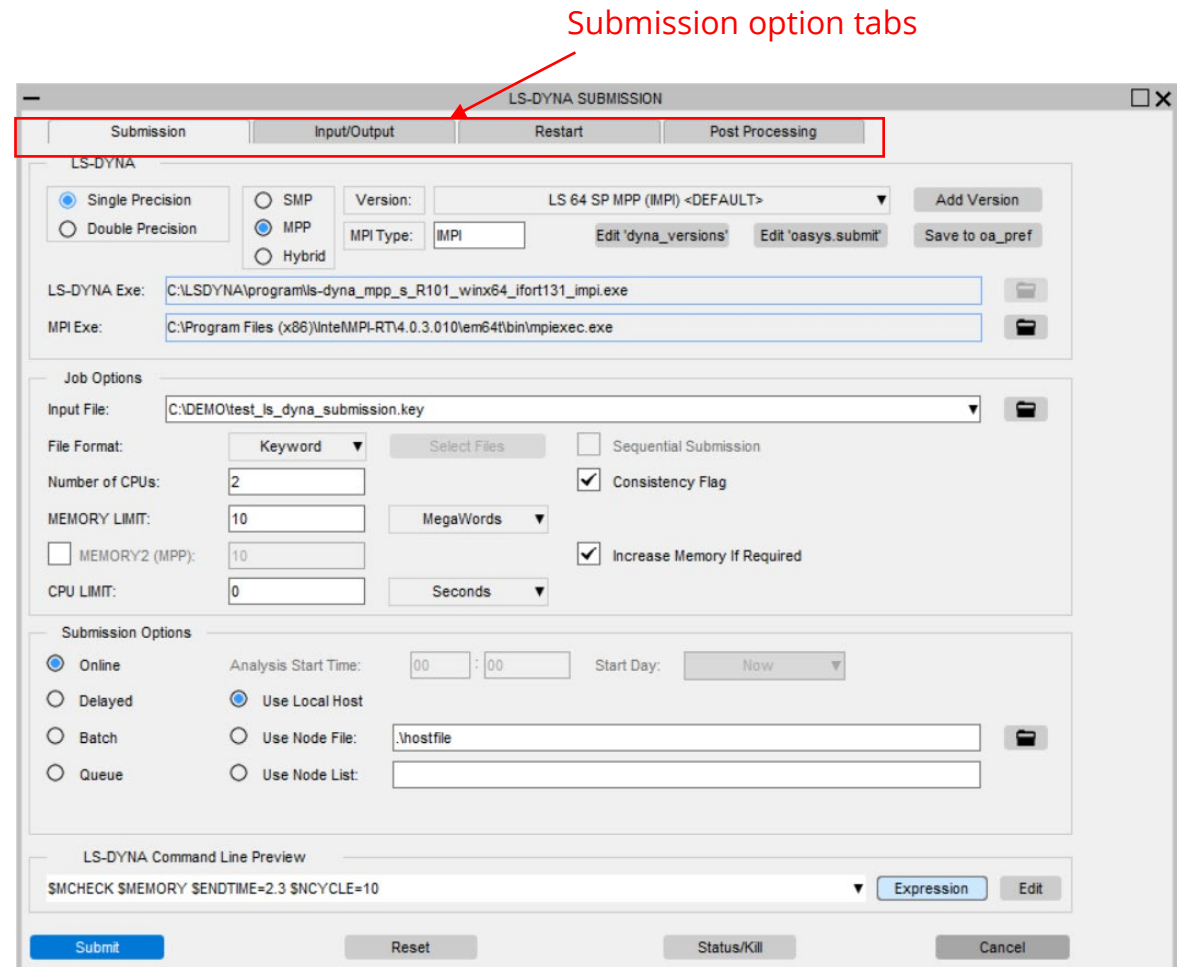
Submission option tabs

LS-DYNA SUBMISSION

Submission
Input/Output
Restart
Post Processing

LS-DYNA
Single Precision
Double Precision
SMP
MPP
Hybrid
Version:
LS 64 SP MPP (IMPI) <DEFAULT>
Add Version
MPI Type:
IMPI
Edit 'dyna_versions'
Edit 'oasys.submit'
Save to oa_pref

LS-DYNA Exe:
C:\LSDYNA\program\ls-dyna_mpp_s_R101_winx64_ifort131_impi.exe
MPI Exe:
C:\Program Files (x86)\IntelMPI-RT\4.0.3.010\em64t\bin\mpiexec.exe

Job Options
Input File:
C:\DEMO\test_ls_dyna_submission.key
File Format:
Keyword
Select Files
Sequential Submission
Number of CPUs:
2
Consistency Flag
MEMORY LIMIT:
10
MegaWords
MEMORY2 (MPP):
10
Increase Memory If Required
CPU LIMIT:
0
Seconds

Submission Options
Online
Analysis Start Time:
00
:
00
Start Day:
Now
Delayed
Use Local Host
Batch
Use Node File:
.\hostfile
Queue
Use Node List:

LS-DYNA Command Line Preview
$MCHECK $MEMORY $ENDTIME=2.3 $NCYCLE=10
Expression
Edit

Submit
Reset
Status/Kill
Cancel